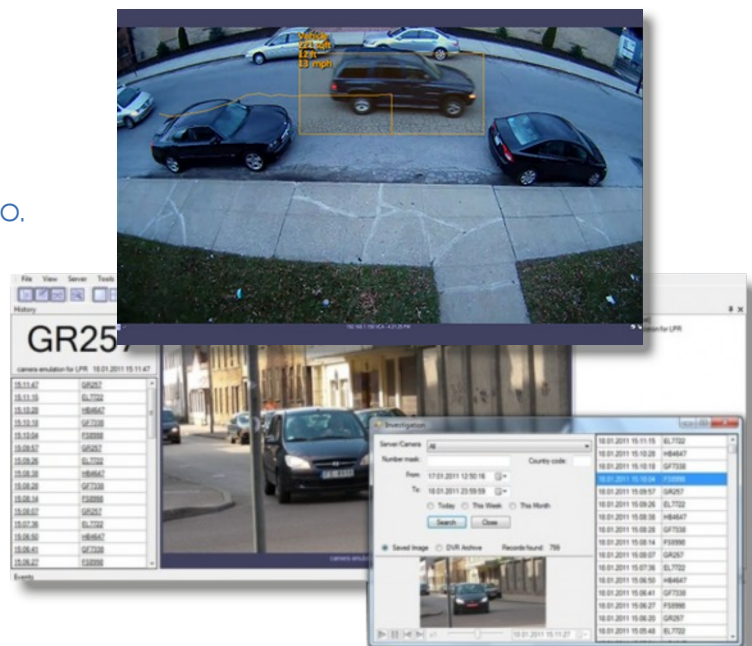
Vehicle
12 ft
13 mph

O.

File View Server Tools

History

GR257

camera emulation for LPR 18.01.2011 15:11:47

| | |
|---|---|
| 15:11:47 | GR257 |
| 15:11:15 | EL7722 |
| 15:10:28 | HB4647 |
| 15:10:18 | GF7338 |
| 15:10:04 | FS8998 |
| 15:09:57 | GR257 |
| 15:09:26 | EL7722 |
| 15:08:38 | HB4647 |
| 15:08:28 | GF7338 |
| 15:08:14 | FS8998 |
| 15:08:07 | GR257 |
| 15:07:36 | EL7722 |
| 15:06:50 | HB4647 |
| 15:06:41 | GF7338 |
| 15:06:27 | FS8998 |

Events

camera emulation for LPR

Investigation

Server/Camera: All

Number mask:

Country code:

From: 17.01.2011 12:50:16

To: 18.01.2011 23:59:59

Today This Week This Month

Search Close

Saved Image DVR Archive Records found: 759

18.01.2011 15:11:27

| | |
|---|---|
| 18.01.2011 15:11:15 | EL7722 |
| 18.01.2011 15:10:28 | HB4647 |
| 18.01.2011 15:10:18 | GF7338 |
| 18.01.2011 15:10:04 | FS8998 |
| 18.01.2011 15:09:57 | GR257 |
| 18.01.2011 15:09:26 | EL7722 |
| 18.01.2011 15:08:38 | HB4647 |
| 18.01.2011 15:08:28 | GF7338 |
| 18.01.2011 15:08:14 | FS8998 |
| 18.01.2011 15:08:07 | GR257 |
| 18.01.2011 15:07:36 | EL7722 |
| 18.01.2011 15:06:50 | HB4647 |
| 18.01.2011 15:06:41 | GF7338 |
| 18.01.2011 15:06:27 | FS8998 |
| 18.01.2011 15:06:20 | GR257 |
| 18.01.2011 15:05:48 | EL7722 |